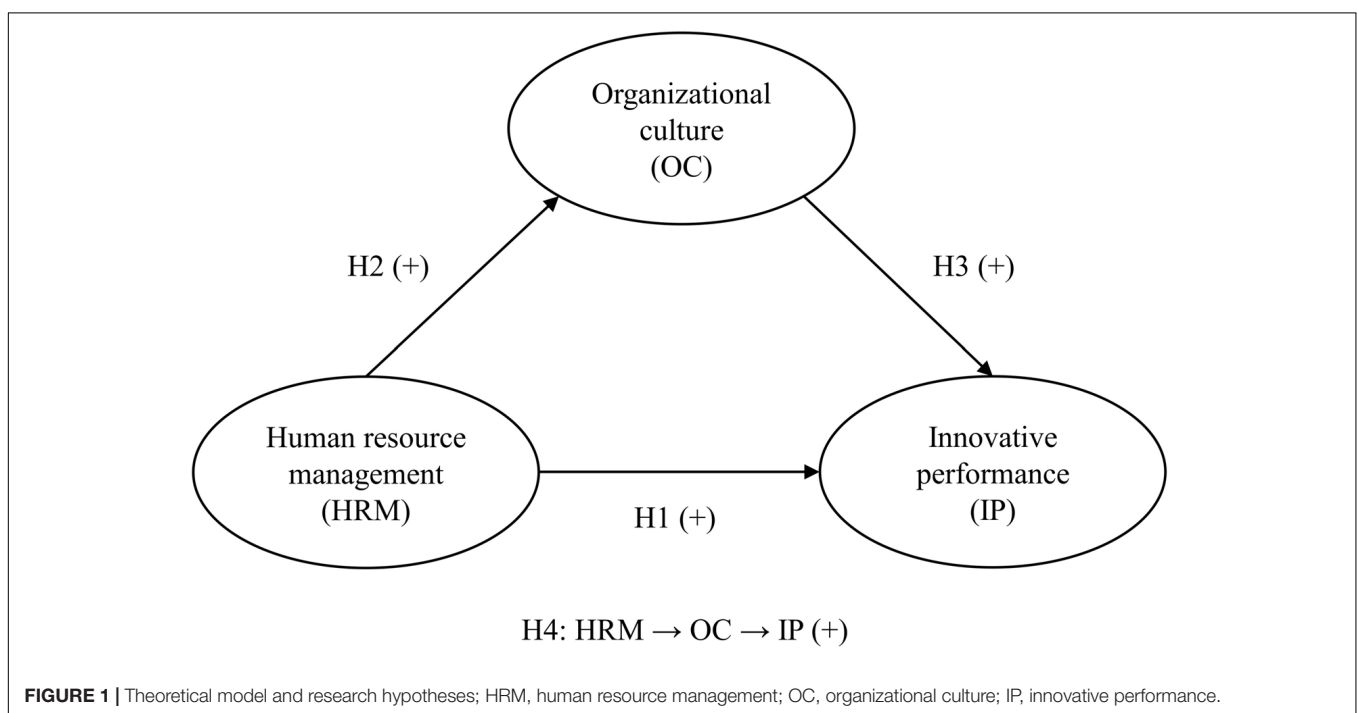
Organizational culture (OC)

H2 (+)

H3 (+)

Human resource management (HRM)

Innovative performance (IP)

H1 (+)

H4: HRM → OC → IP (+)

**FIGURE 1 |** Theoretical model and research hypotheses; HRM, human resource management; OC, organizational culture; IP, innovative performance.